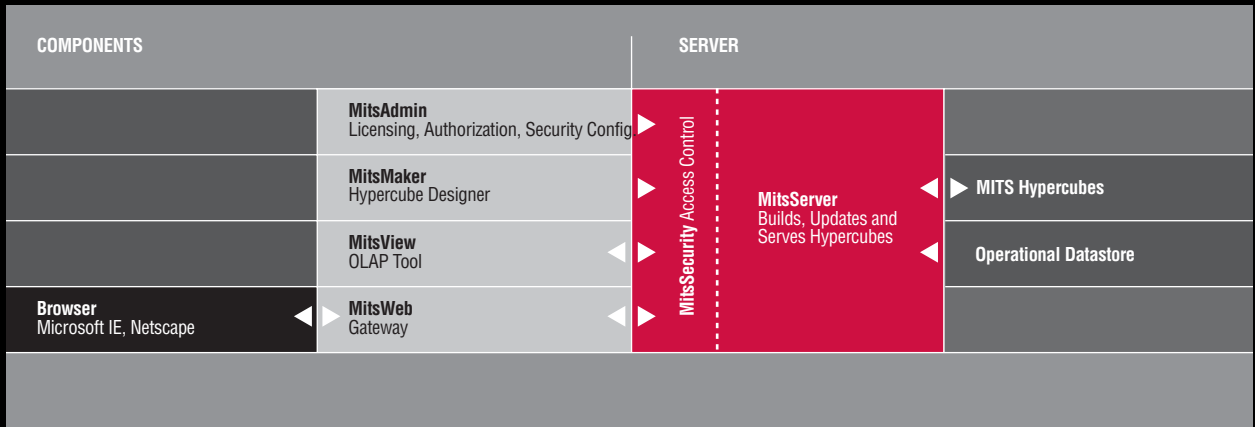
COMPONENTS

SERVER

MitsAdmin
Licensing, Authorization, Security Config

MitsMaker
Hypercube Designer

MitsView
OLAP Tool

Browser
Microsoft IE, Netscape

MitsWeb
Gateway

MitsSecurity Access Control

MitsServer
Builds, Updates and Serves Hypercubes

MITS Hypercubes

Operational Datastore